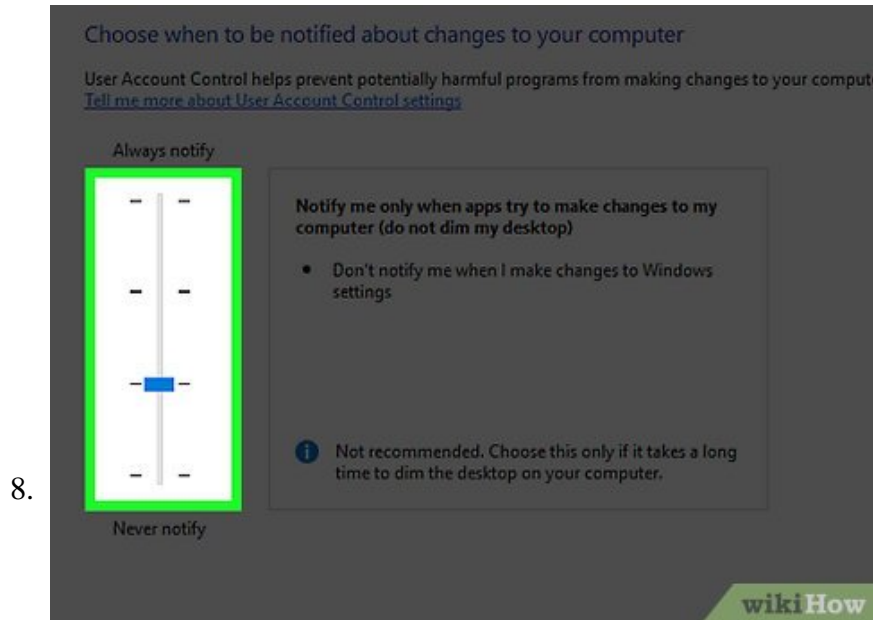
8.

Choose when to be notified about changes to your computer

User Account Control helps prevent potentially harmful programs from making changes to your comput

Tell me more about User Account Control settings

Always notify

Notify me only when apps try to make changes to my computer (do not dim my desktop)

• Don't notify me when I make changes to Windows settings

Not recommended. Choose this only if it takes a long time to dim the desktop on your computer.

Never notify

wikiHow